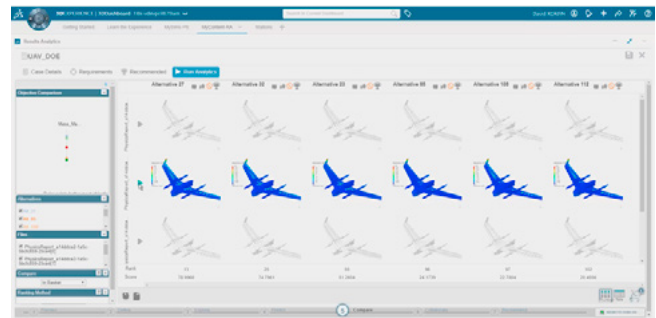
3DEXPERIENCE | 3DDashboard

Getting Started | Learn the Experience | Dymola | Simulation | Analysis

Results Analytics

UAV_DOE

Case Details | Requirements | Recommended | Run Analytics

Objective Comparison

Mass_Wo

Alternatives

Files

Compare

Ranking Method

Alternative 37 | Alternative 50 | Alternative 83 | Alternative 69 | Alternative 108 | Alternative 112

Rank
Score

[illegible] | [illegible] | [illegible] | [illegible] | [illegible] | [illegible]

Compare